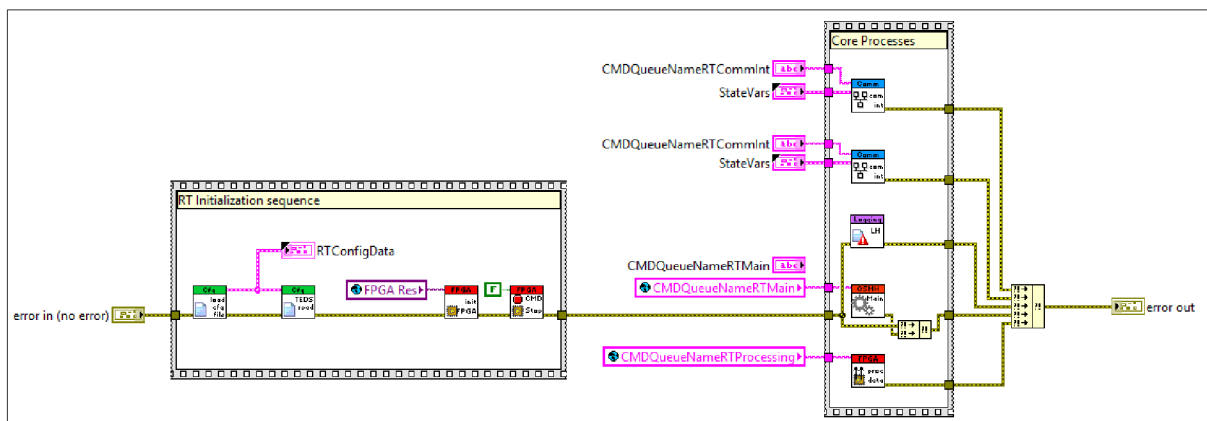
Core Processes

CMDQueueNameRTCommInt

StateVars

Comm

com.

int

CMDQueueNameRTCommInt

StateVars

Comm

com.

int

RT Initialization sequence

RTConfigData

Logging

LH

CMDQueueNameRTMain

CMDQueueNameRTMain

error in (no error)

Cfg

load cfg file

Cfg

TEDS read

FPGA Res

FPGA

init FPGA

F

CMD

Stop

Main

error out

CMDQueueNameRTProcessing

FPGA

proc data